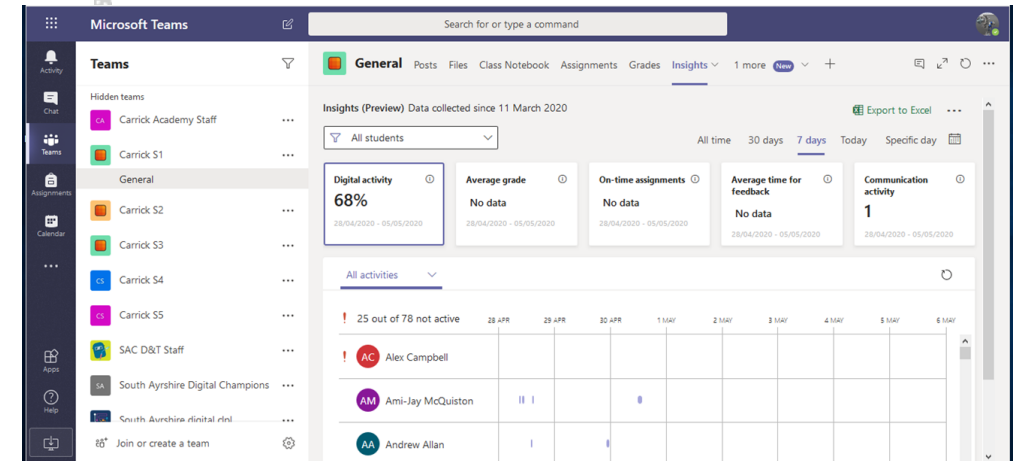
Microsoft Teams

Search for or type a command

Activity

Chat

Teams

Assignments

Calendar

...

Apps

Help

Teams

Hidden teams

CA Carrick Academy Staff ...

Carrick S1 ...

General

Carrick S2 ...

Carrick S3 ...

CS Carrick S4 ...

CS Carrick S5 ...

SAC D&T Staff ...

SA South Ayrshire Digital Champions ...

South Ayrshire digital dpl

Join or create a team

General Posts Files Class Notebook Assignments Grades Insights 1 more New +

Insights (Preview) Data collected since 11 March 2020

Export to Excel ...

All students

All time 30 days 7 days Today Specific day

| Digital activity | Average grade | On-time assignments | Average time for feedback | Communication activity |
|---|---|---|---|---|
| 68% | No data | No data | No data | 1 |
| 28/04/2020 - 05/05/2020 | 28/04/2020 - 05/05/2020 | 28/04/2020 - 05/05/2020 | 28/04/2020 - 05/05/2020 | 28/04/2020 - 05/05/2020 |

All activities

! 25 out of 78 not active 28 APR 29 APR 30 APR 1 MAY 2 MAY 3 MAY 4 MAY 5 MAY 6 MAY

! AC Alex Campbell

AM Ami-Jay McQuiston

AA Andrew Allan